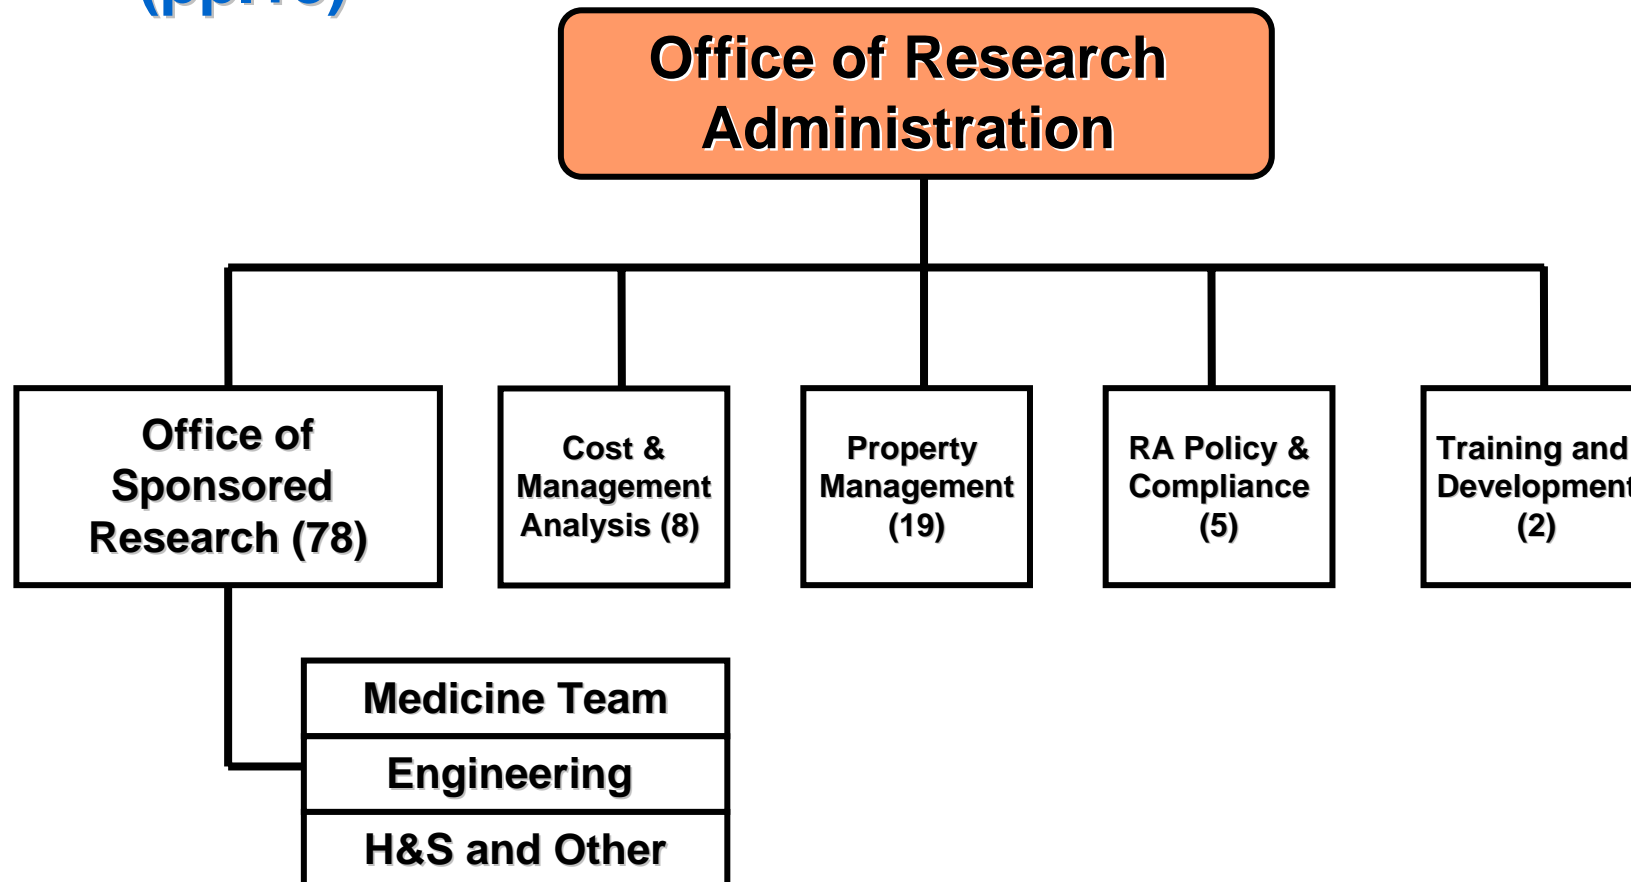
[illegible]

Office of Research Administration

Office of Sponsored Research (78)

Cost & Management Analysis (8)

Property Management (19)

RA Policy & Compliance (5)

Training and Developmen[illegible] (2)

Medicine Team

Engineering

H&S and Other